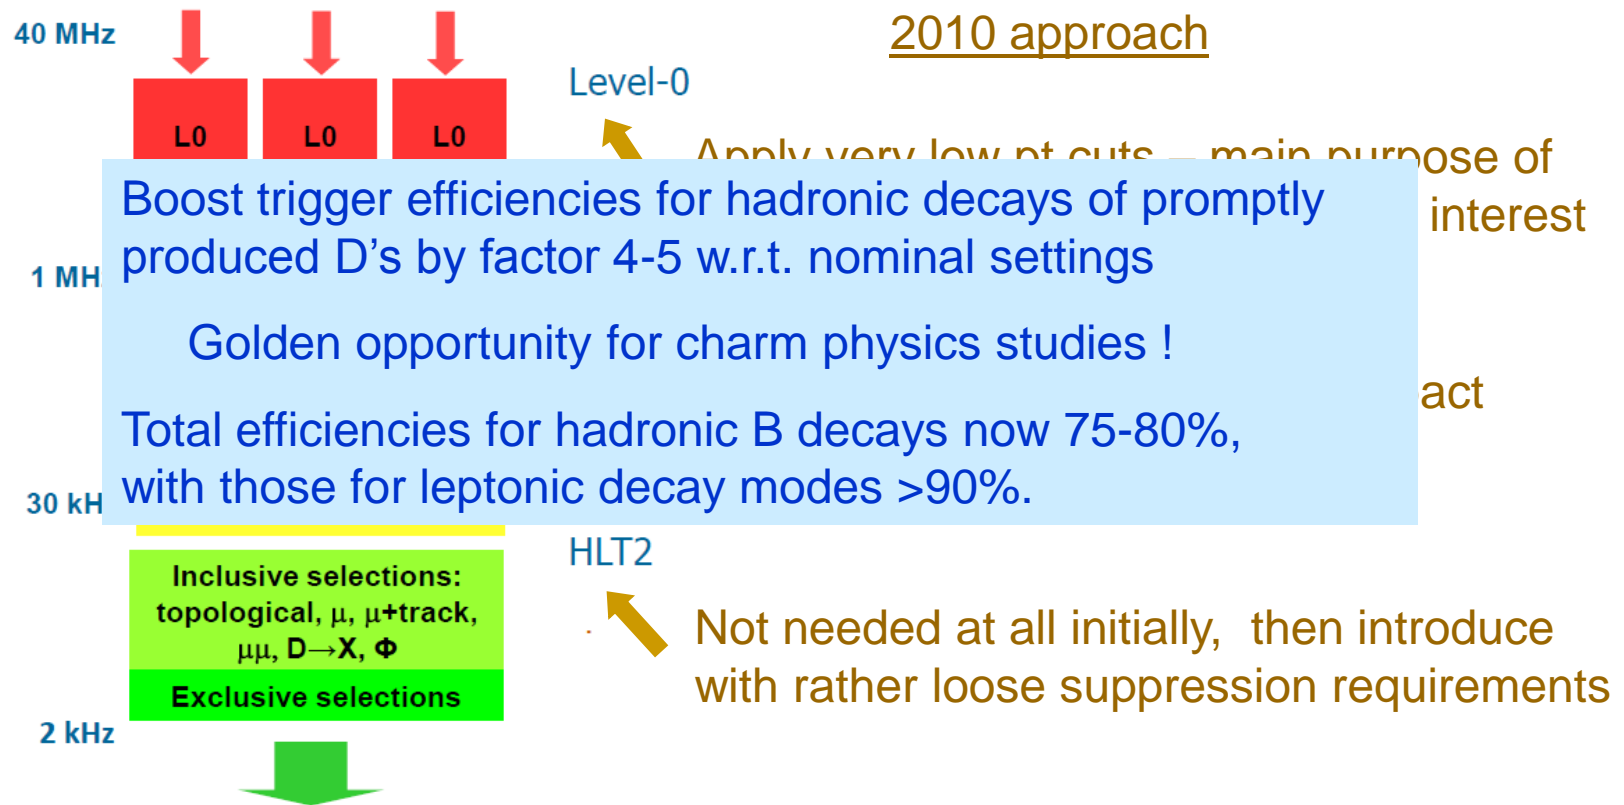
40 MHz

L0 L0 L0

2010 approach

Level-0

Apply very low pt cuts – main purpose of

interest

1 MH

Boost trigger efficiencies for hadronic decays of promptly produced D's by factor 4-5 w.r.t. nominal settings

Golden opportunity for charm physics studies !

Total efficiencies for hadronic B decays now 75-80%, with those for leptonic decay modes >90%.

act

30 kH

HLT2

Inclusive selections: topological, μ, μ+track, μμ, D→X, Φ

Exclusive selections

Not needed at all initially, then introduce with rather loose suppression requirements

2 kHz